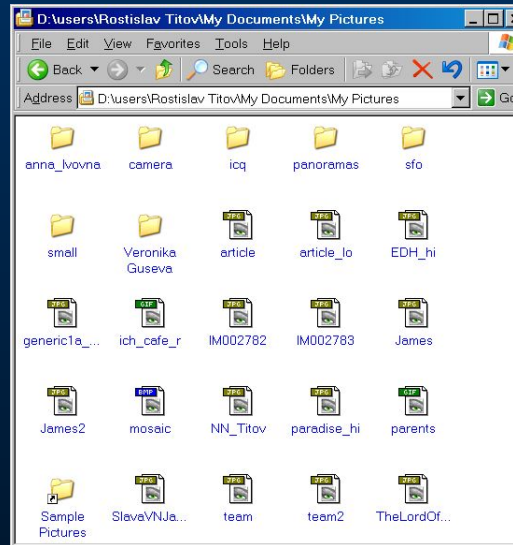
D:\users\Rostislav Titov\My Documents\My Pictures

File Edit View Favorites Tools Help

Back Search Folders

Address D:\users\Rostislav Titov\My Documents\My Pictures

Go

anna_lvovna camera icq panoramas sfo

small Veronika Guseva article article_lo EDH_hi

generic1a_... ich_cafe_r IM002782 IM002783 James

James2 mosaic NN_Titov paradise_hi parents

Sample Pictures SlavaVNJa... team team2 TheLordOf...